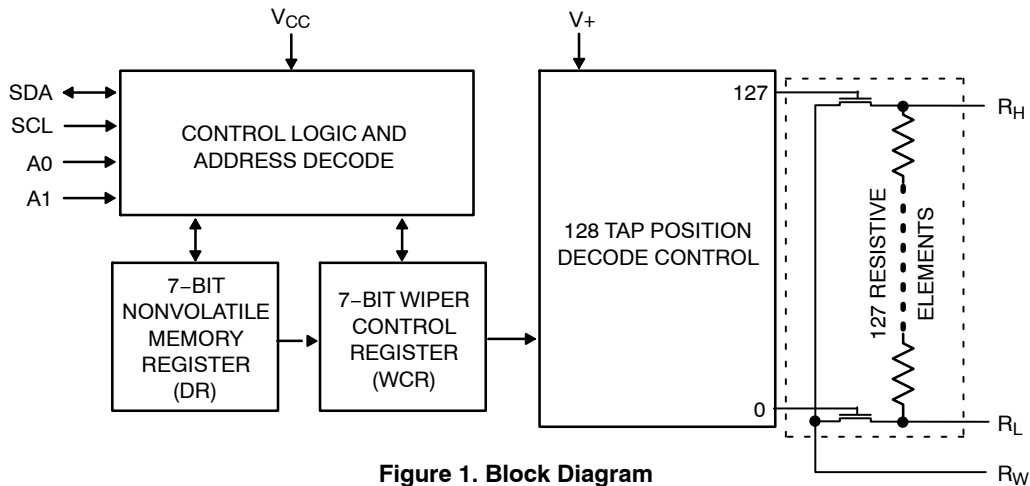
$V_{CC}$

$V+$

SDA

SCL

A0

A1

CONTROL LOGIC AND ADDRESS DECODE

7−BIT NONVOLATILE MEMORY REGISTER (DR)

7−BIT WIPER CONTROL REGISTER (WCR)

128 TAP POSITION DECODE CONTROL

127

0

127 RESISTIVE ELEMENTS

$R_H$

$R_L$

$R_W$

**Figure 1. Block Diagram**